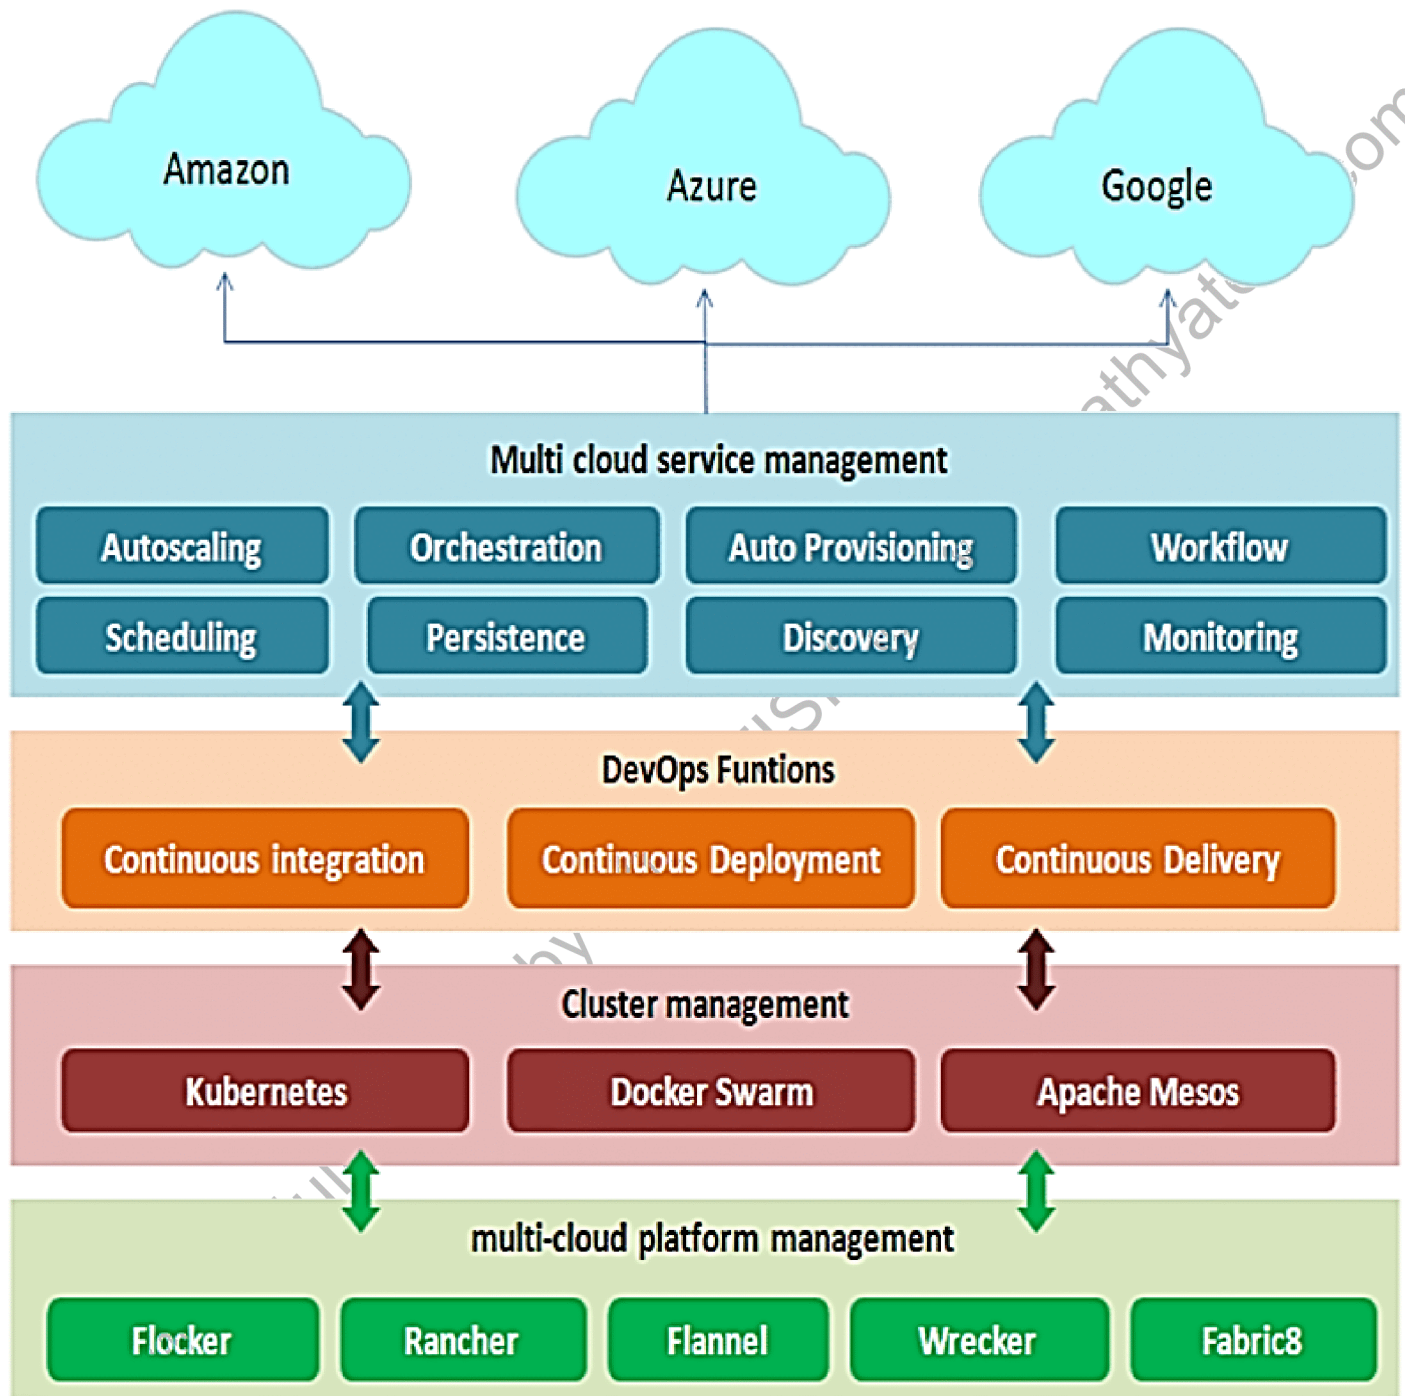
Amazon

Azure

Google

Multi cloud service management

Autoscaling

Orchestration

Auto Provisioning

Workflow

Scheduling

Persistence

Discovery

Monitoring

DevOps Funtions

Continuous integration

Continuous Deployment

Continuous Delivery

Cluster management

Kubernetes

Docker Swarm

Apache Mesos

multi-cloud platform management

Flocker

Rancher

Flannel

Wrecker

Fabric8

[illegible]thyatc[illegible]om